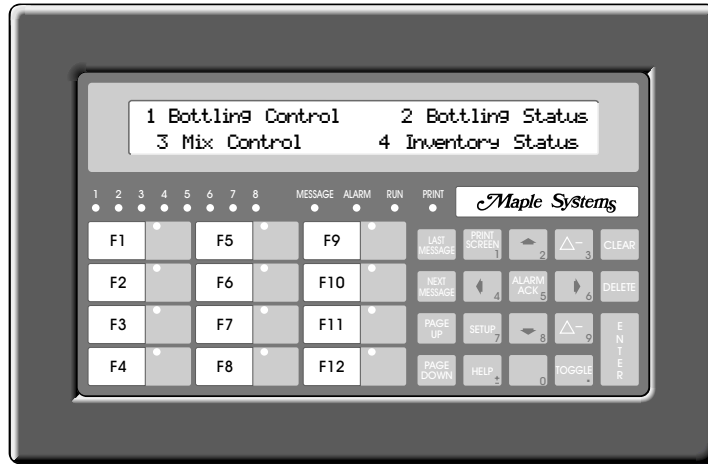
1 Bottling Control 2 Bottling Status
3 Mix Control 4 Inventory Status

1 2 3 4 5 6 7 8 MESSAGE ALARM RUN PRINT

Maple Systems

F1 F5 F9
F2 F6 F10
F3 F7 F11
F4 F8 F12

LAST MESSAGE
PRINT SCREEN 1
2
$\triangle$– 3
CLEAR
NEXT MESSAGE
4
ALARM ACK 5
6
DELETE
PAGE UP
SETUP 7
8
$\triangle$– 9
ENTER
PAGE DOWN
HELP
0
TOGGLE